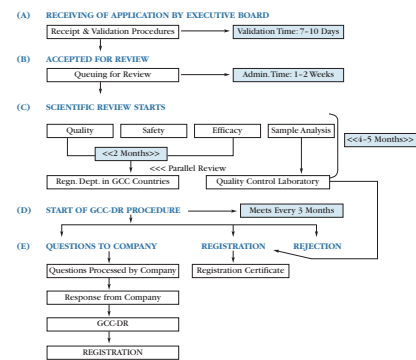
(A) RECEIVING OF APPLICATION BY EXECUTIVE BOARD

Receipt & Validation Procedures

Validation Time: 7–10 Days

(B) ACCEPTED FOR REVIEW

Queuing for Review

Admin. Time: 1–2 Weeks

(C) SCIENTIFIC REVIEW STARTS

Quality

Safety

Efficacy

Sample Analysis

<<2 Months>>

<<4–5 Months>>

<<< Parallel Review

Regn. Dept. in GCC Countries

Quality Control Laboratory

(D) START OF GCC-DR PROCEDURE

Meets Every 3 Months

(E) QUESTIONS TO COMPANY

REGISTRATION

REJECTION

Questions Processed by Company

Registration Certificate

Response from Company

GCC-DR

REGISTRATION